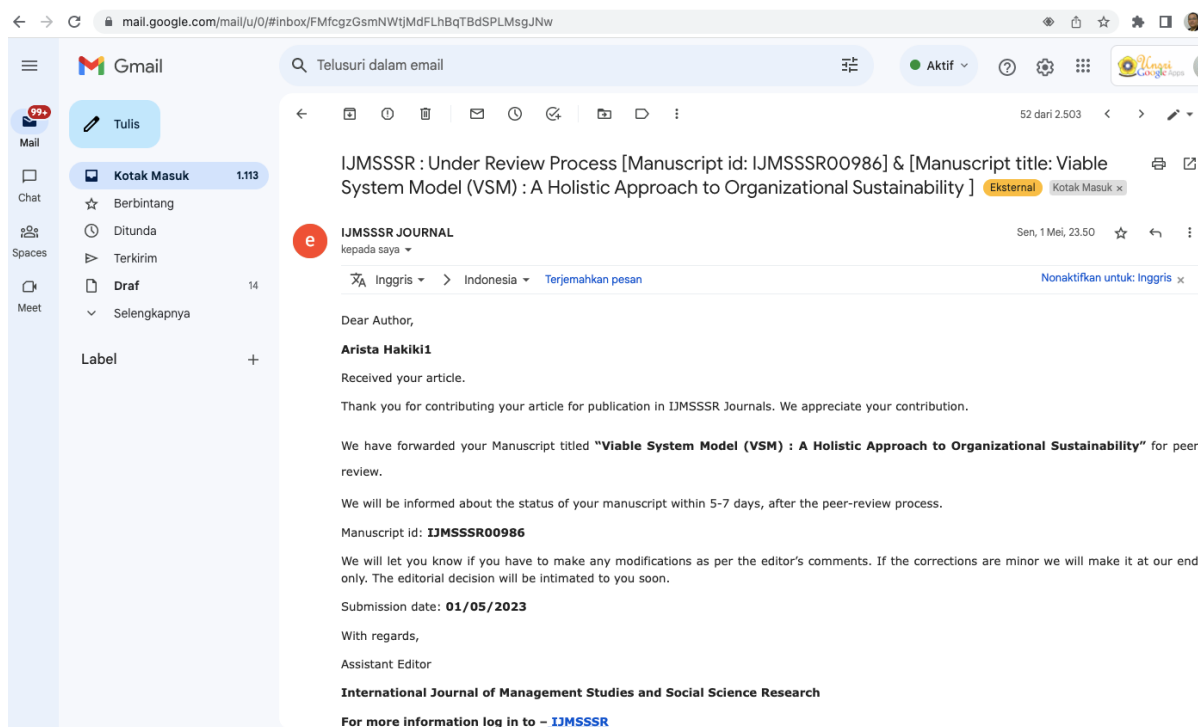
mail.google.com/mail/u/0/#inbox/FMfcgzGsmNWtjMdFLhBqTBdSPLMsgJNw

Gmail

Telusuri dalam email

Aktif

Unggul Google Apps

99+
Mail

Chat

Spaces

Meet

Tulis

Kotak Masuk 1.113
Berbintang
Ditunda
Terkirim
Draf 14
Selengkapnya

Label +

52 dari 2.503

IJMSSSR : Under Review Process [Manuscript id: IJMSSSR00986] & [Manuscript title: Viable System Model (VSM) : A Holistic Approach to Organizational Sustainability ] Eksternal Kotak Masuk ×

e

IJMSSSR JOURNAL
kepada saya

Sen, 1 Mei, 23.50

Inggris > Indonesia Terjemahkan pesan

Nonaktifkan untuk: Inggris ×

Dear Author,

Arista Hakiki1

Received your article.

Thank you for contributing your article for publication in IJMSSSR Journals. We appreciate your contribution.

We have forwarded your Manuscript titled **"Viable System Model (VSM) : A Holistic Approach to Organizational Sustainability"** for peer review.

We will be informed about the status of your manuscript within 5-7 days, after the peer-review process.

Manuscript id: **IJMSSSR00986**

We will let you know if you have to make any modifications as per the editor's comments. If the corrections are minor we will make it at our end only. The editorial decision will be intimated to you soon.

Submission date: **01/05/2023**

With regards,

Assistant Editor

**International Journal of Management Studies and Social Science Research**

**For more information log in to – IJMSSSR**